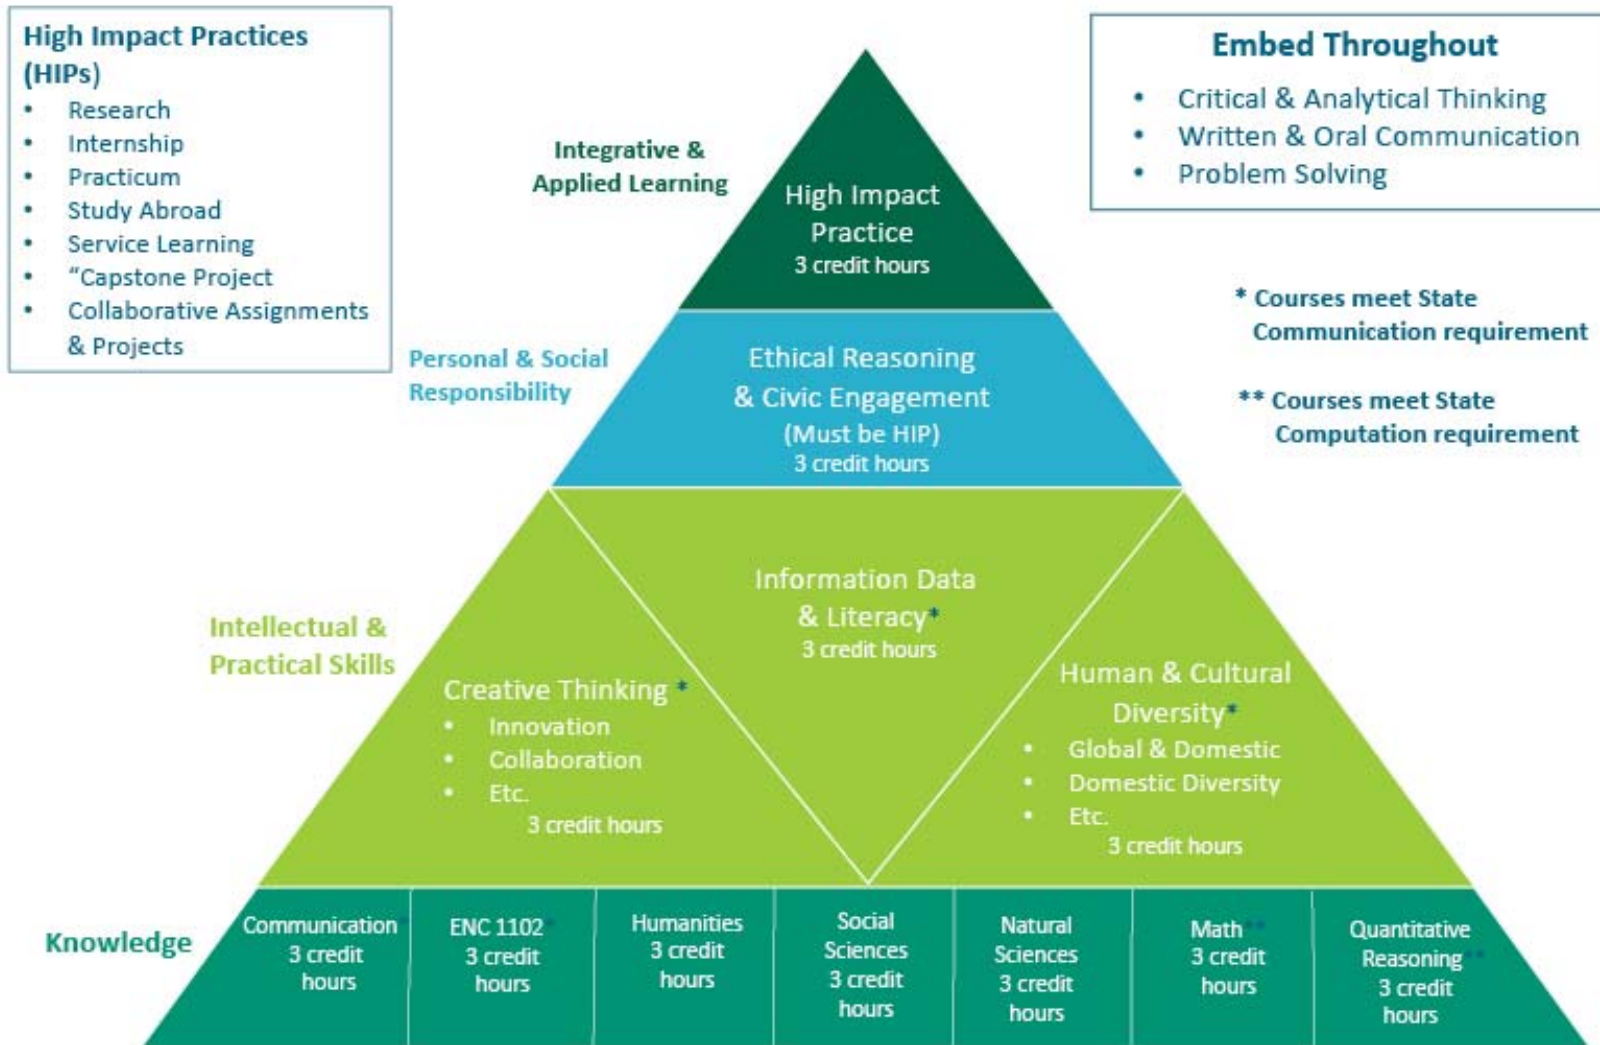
High Impact Practices (HIPs)
- Research
- Internship
- Practicum
- Study Abroad
- Service Learning
- "Capstone Project
- Collaborative Assignments & Projects

Embed Throughout
- Critical & Analytical Thinking
- Written & Oral Communication
- Problem Solving

Integrative & Applied Learning

High Impact Practice
3 credit hours

* Courses meet State Communication requirement

** Courses meet State Computation requirement

Personal & Social Responsibility

Ethical Reasoning & Civic Engagement
(Must be HIP)
3 credit hours

Intellectual & Practical Skills

Information Data & Literacy*
3 credit hours

Creative Thinking *
- Innovation
- Collaboration
- Etc.
3 credit hours

Human & Cultural Diversity*
- Global & Domestic
- Domestic Diversity
- Etc.
3 credit hours

Knowledge

| Communication 3 credit hours | ENC 1102* 3 credit hours | Humanities 3 credit hours | Social Sciences 3 credit hours | Natural Sciences 3 credit hours | Math** 3 credit hours | Quantitative Reasoning** 3 credit hours |